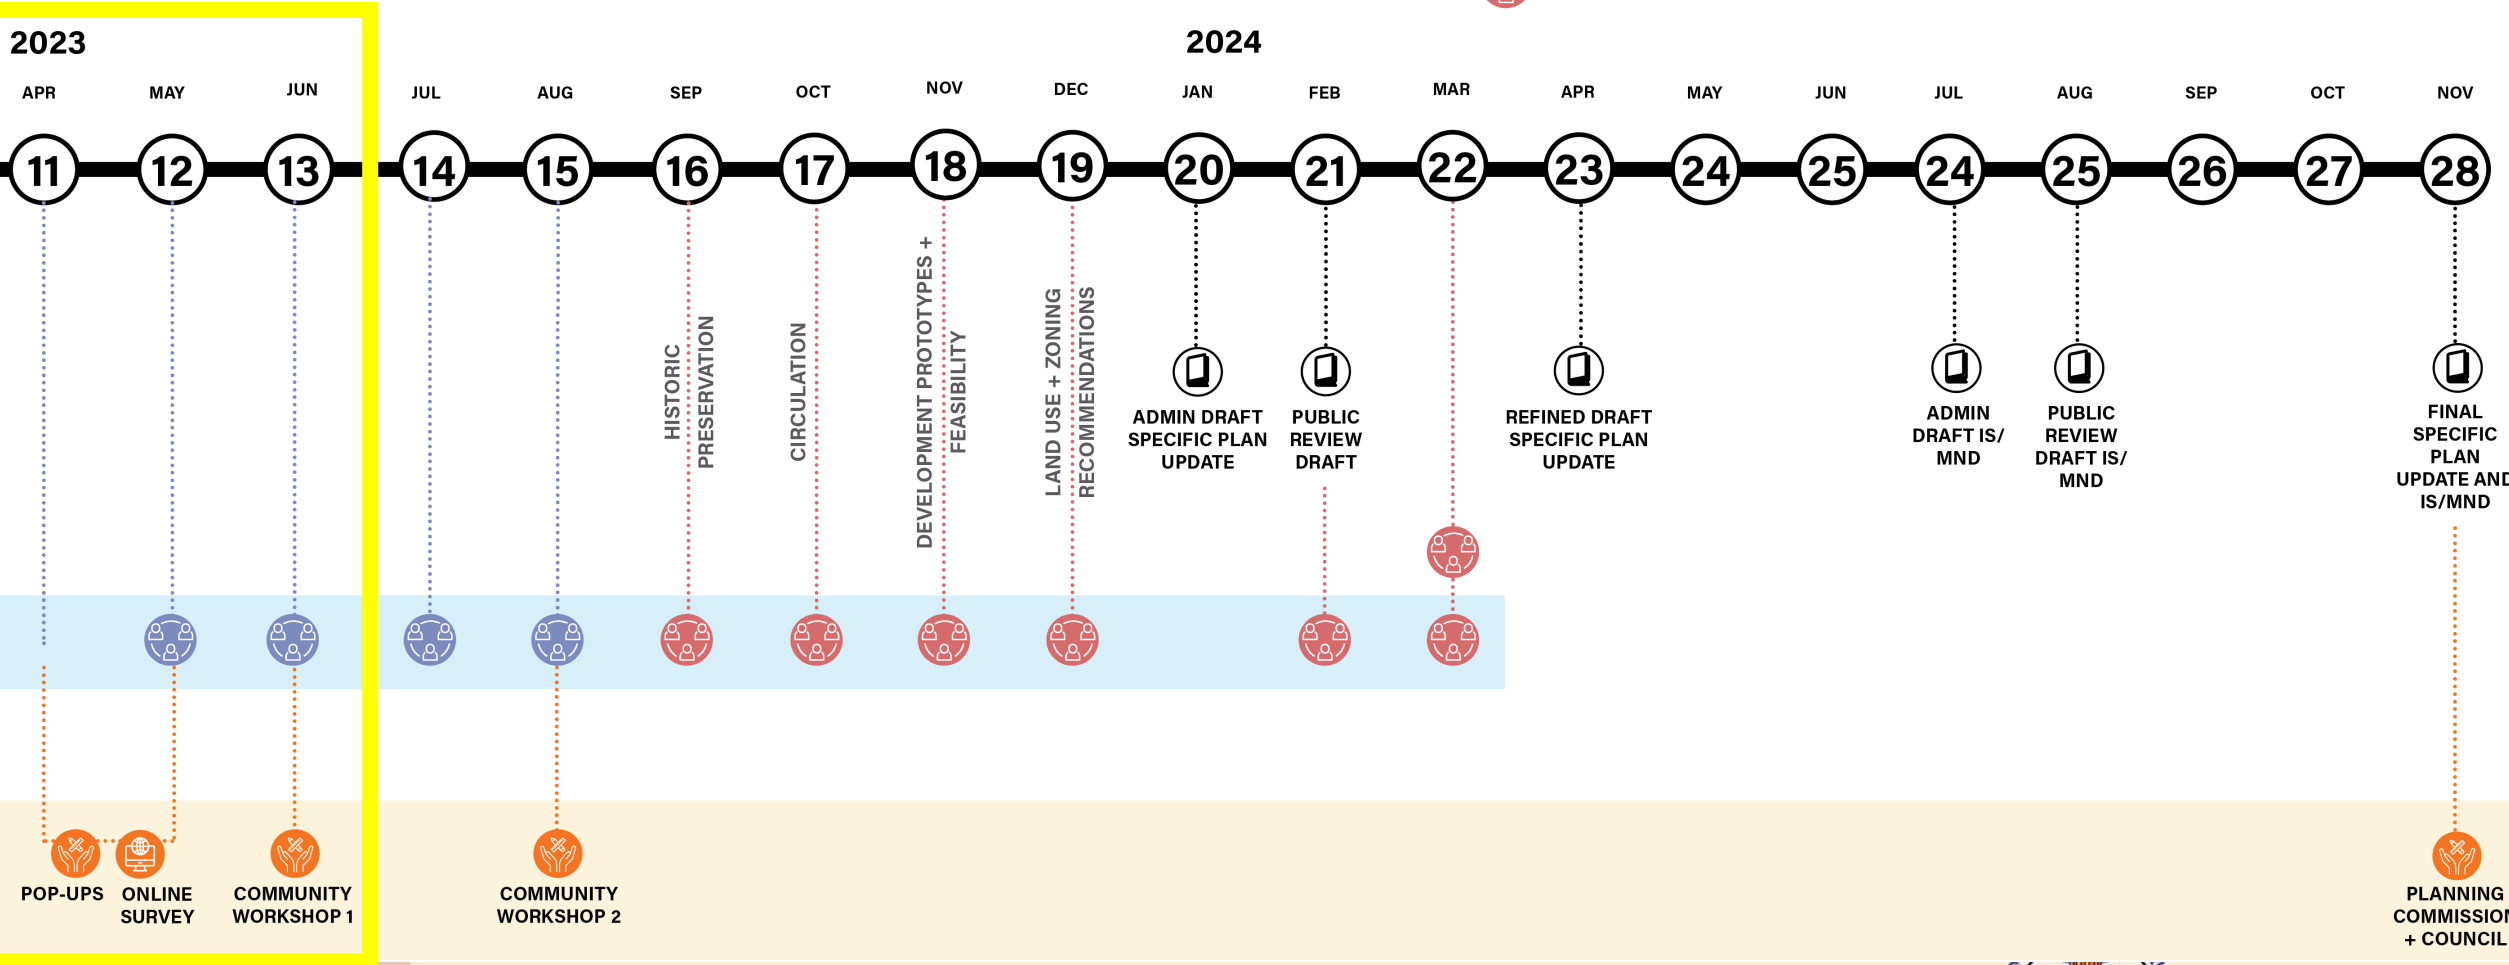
2023

APR MAY JUN

2024

JUL AUG SEP OCT NOV DEC JAN FEB MAR APR MAY JUN JUL AUG SEP OCT NOV

11 12 13 14 15 16 17 18 19 20 21 22 23 24 25 24 25 26 27 28

HISTORIC PRESERVATION

CIRCULATION

DEVELOPMENT PROTOTYPES + FEASIBILITY

LAND USE + ZONING RECOMMENDATIONS

ADMIN DRAFT SPECIFIC PLAN UPDATE

PUBLIC REVIEW DRAFT

REFINED DRAFT SPECIFIC PLAN UPDATE

ADMIN DRAFT IS/ MND

PUBLIC REVIEW DRAFT IS/ MND

FINAL SPECIFIC PLAN UPDATE AND IS/MND

POP-UPS

ONLINE SURVEY

COMMUNITY WORKSHOP 1

COMMUNITY WORKSHOP 2

PLANNING COMMISSION + COUNCIL